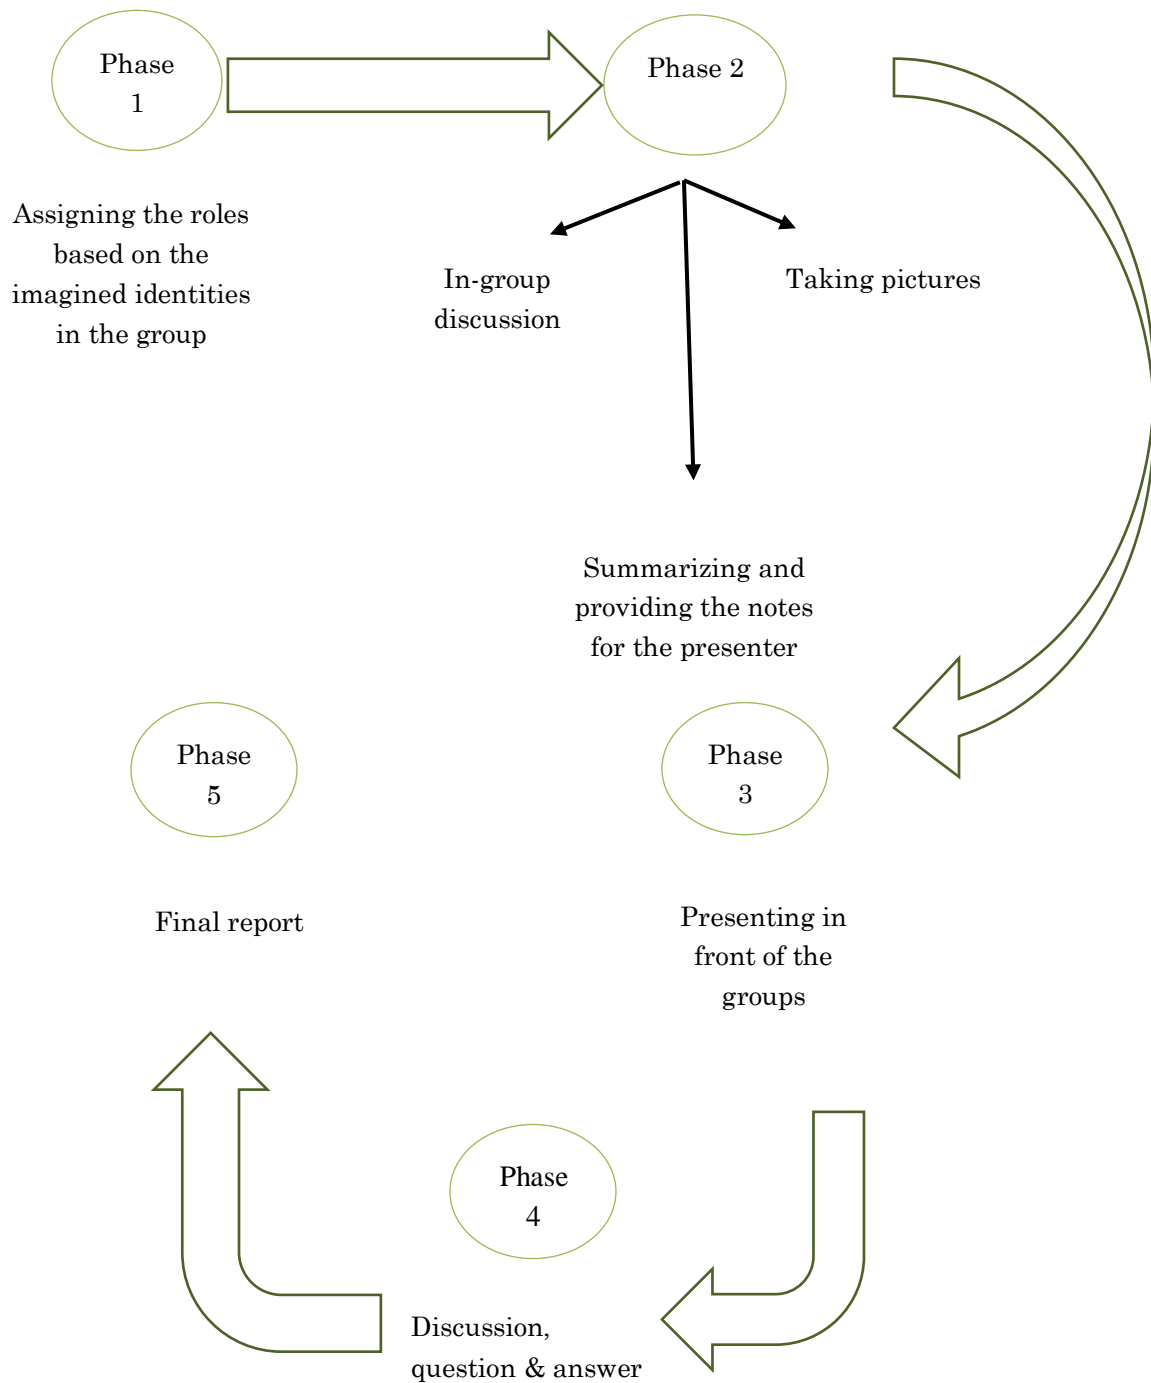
Phase 1

Phase 2

Assigning the roles based on the imagined identities in the group

In-group discussion

Taking pictures

Summarizing and providing the notes for the presenter

Phase 5

Phase 3

Final report

Presenting in front of the groups

Phase 4

Discussion, question & answer